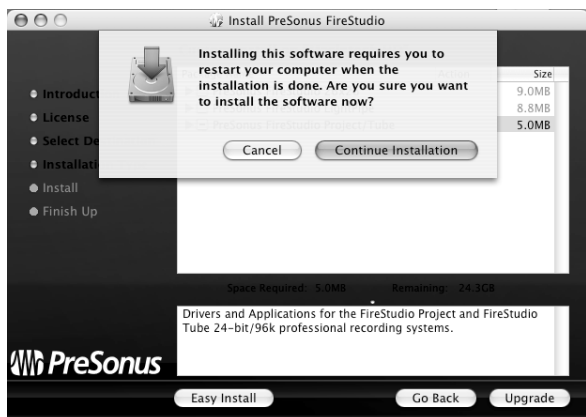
Install PreSonus FireStudio

Installing this software requires you to restart your computer when the installation is done. Are you sure you want to install the software now?

Cancel
Continue Installation

Introduct
License
Select De
Installati
Install
Finish Up

Size
9.0MB
8.8MB
5.0MB

PreSonus FireStudio Project/Tube

Space Required: 5.0MB
Remaining: 24.3GB

Drivers and Applications for the FireStudio Project and FireStudio Tube 24-bit/96k professional recording systems.

PreSonus

Easy Install
Go Back
Upgrade